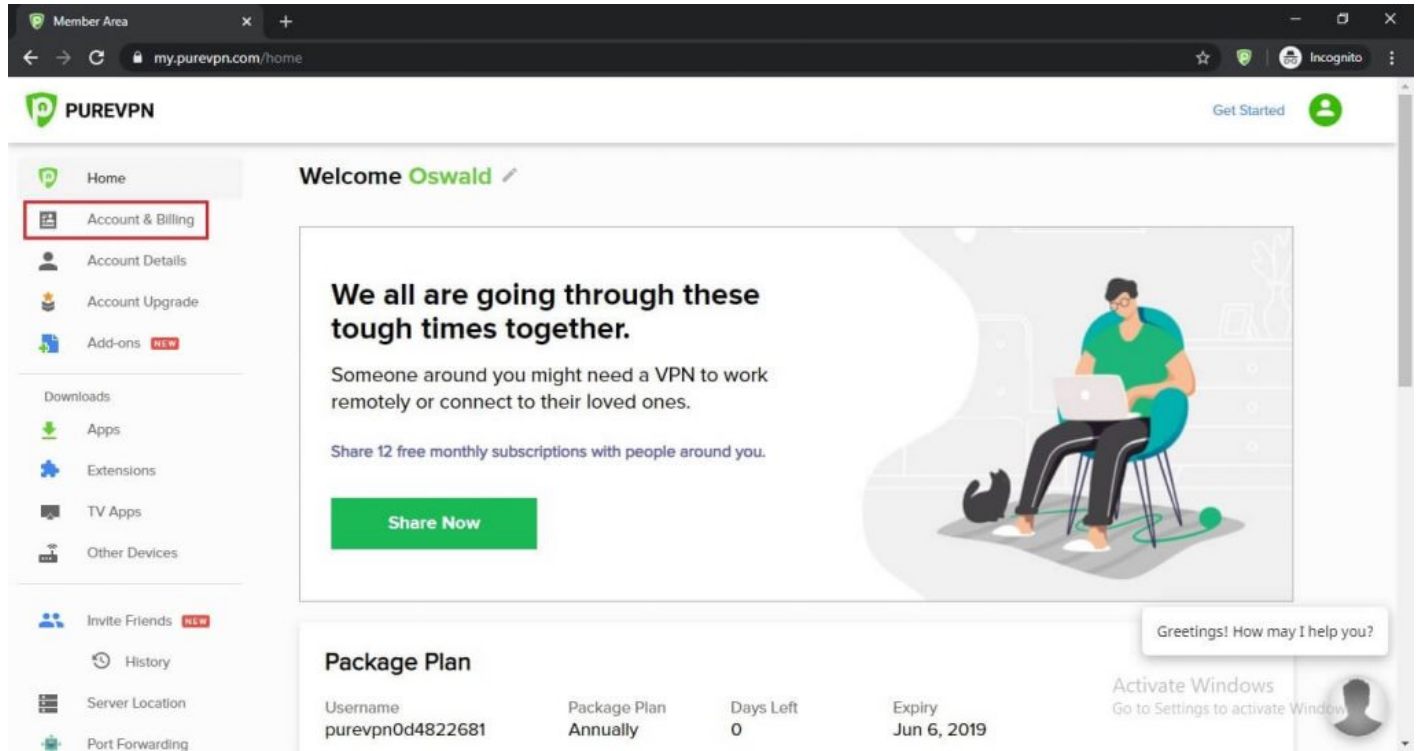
Member Area

my.purevpn.com/home

Incognito

PUREVPN

Get Started

Home

Account & Billing

Account Details

Account Upgrade

Add-ons NEW

Downloads

Apps

Extensions

TV Apps

Other Devices

Invite Friends NEW

History

Server Location

Port Forwarding

Welcome Oswald

We all are going through these tough times together.

Someone around you might need a VPN to work remotely or connect to their loved ones.

Share 12 free monthly subscriptions with people around you.

Share Now

Package Plan

| Username | Package Plan | Days Left | Expiry |
|---|---|---|---|
| purevpn0d4822681 | Annually | 0 | Jun 6, 2019 |

Greetings! How may I help you?

Activate Windows
Go to Settings to activate Window